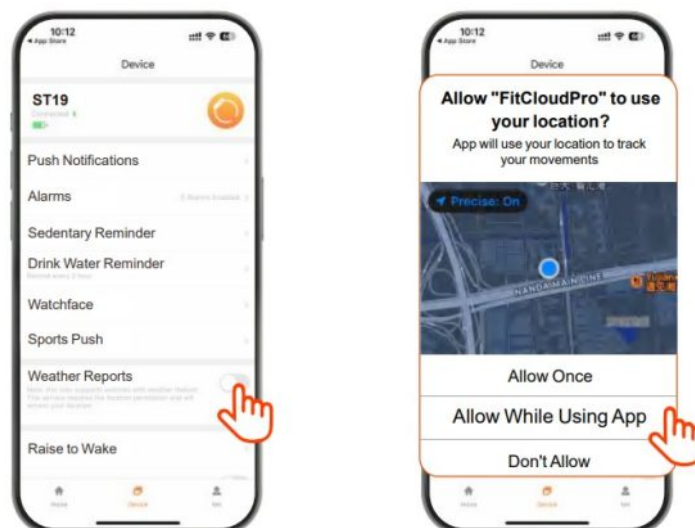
10:12
◂ App Store

Device

ST19
Connected

Push Notifications

Alarms

Sedentary Reminder

Drink Water Reminder

Watchface

Sports Push

Weather Reports
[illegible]

Raise to Wake

Home
Device
Me

10:12
◂ App Store

Device

Allow "FitCloudPro" to use your location?
App will use your location to track your movements

Precise: On

NANDA MAIN LINE

Allow Once

Allow While Using App

Don't Allow

Home
Device
Me